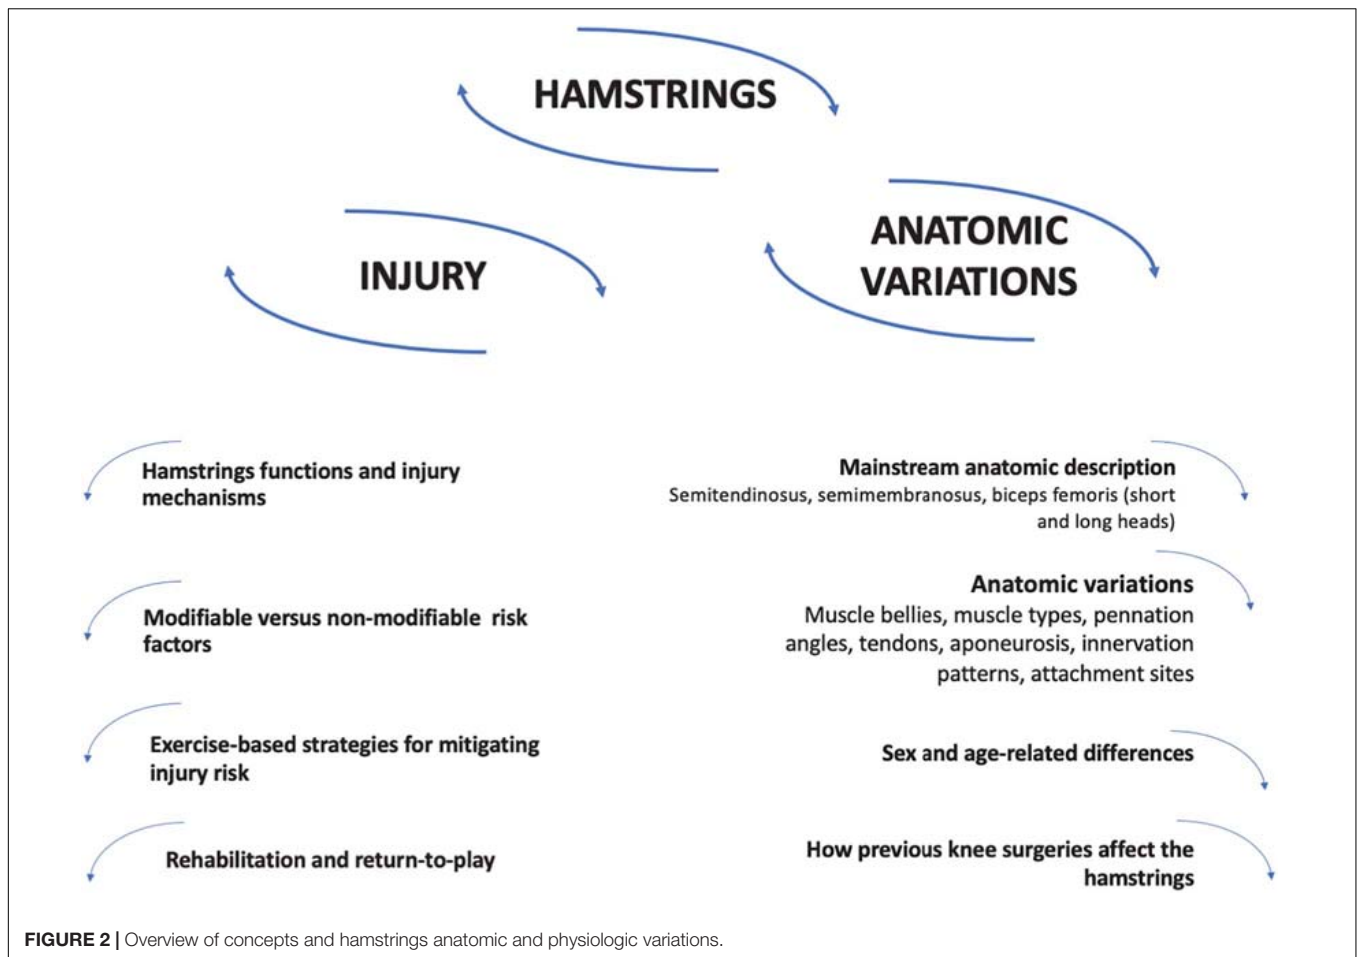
HAMSTRINGS

INJURY

ANATOMIC VARIATIONS

Hamstrings functions and injury mechanisms

Modifiable versus non-modifiable risk factors

Exercise-based strategies for mitigating injury risk

Rehabilitation and return-to-play

Mainstream anatomic description
Semitendinosus, semimembranosus, biceps femoris (short and long heads)

Anatomic variations
Muscle bellies, muscle types, pennation angles, tendons, aponeurosis, innervation patterns, attachment sites

Sex and age-related differences

How previous knee surgeries affect the hamstrings

FIGURE 2 | Overview of concepts and hamstrings anatomic and physiologic variations.